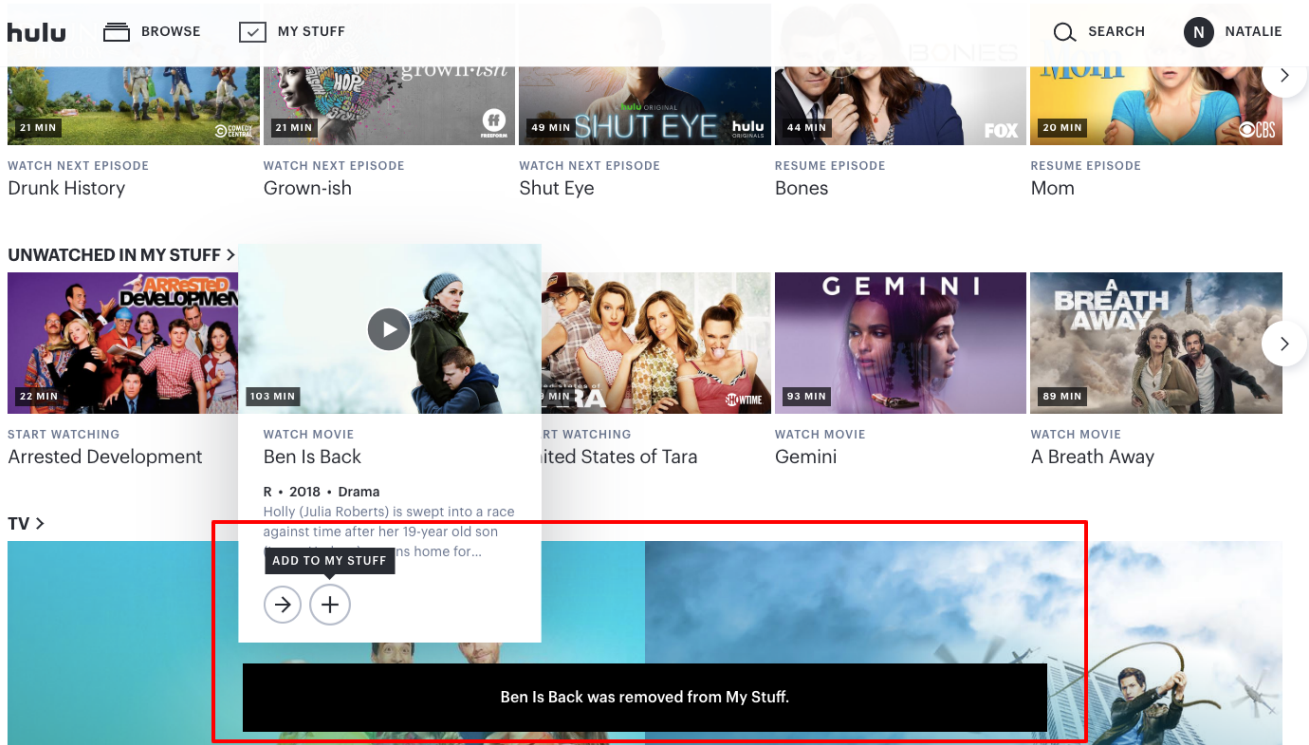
hulu BROWSE MY STUFF SEARCH N NATALIE

21 MIN
grown-ish
21 MIN
hulu ORIGINAL SHUT EYE hulu ORIGINALS
49 MIN
BONES
44 MIN FOX
Mom
20 MIN CBS

WATCH NEXT EPISODE
Drunk History

WATCH NEXT EPISODE
Grown-ish

WATCH NEXT EPISODE
Shut Eye

RESUME EPISODE
Bones

RESUME EPISODE
Mom

UNWATCHED IN MY STUFF >

ARRESTED DEVELOPMENT
22 MIN
103 MIN
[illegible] MIN SHOWTIME
GEMINI
93 MIN
A BREATH AWAY
89 MIN

START WATCHING
Arrested Development

WATCH MOVIE
Ben Is Back

R • 2018 • Drama
Holly (Julia Roberts) is swept into a race against time after her 19-year old son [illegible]ns home for...

ADD TO MY STUFF

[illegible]RT WATCHING
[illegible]ited States of Tara

WATCH MOVIE
Gemini

WATCH MOVIE
A Breath Away

TV >

Ben Is Back was removed from My Stuff.